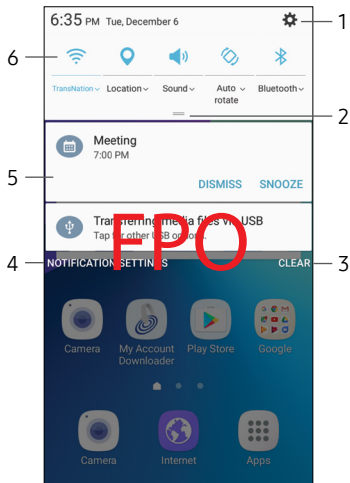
6:35 PM Tue, December 6

1

6

TransNation

Location

Sound

Auto rotate

Bluetooth

2

Meeting

7:00 PM

5

DISMISS

SNOOZE

Transferring media files via USB

Tap for other USB options.

FPO

4

NOTIFICATION SETTINGS

CLEAR

3

Camera

My Account Downloader

Play Store

Google

Camera

Internet

Apps